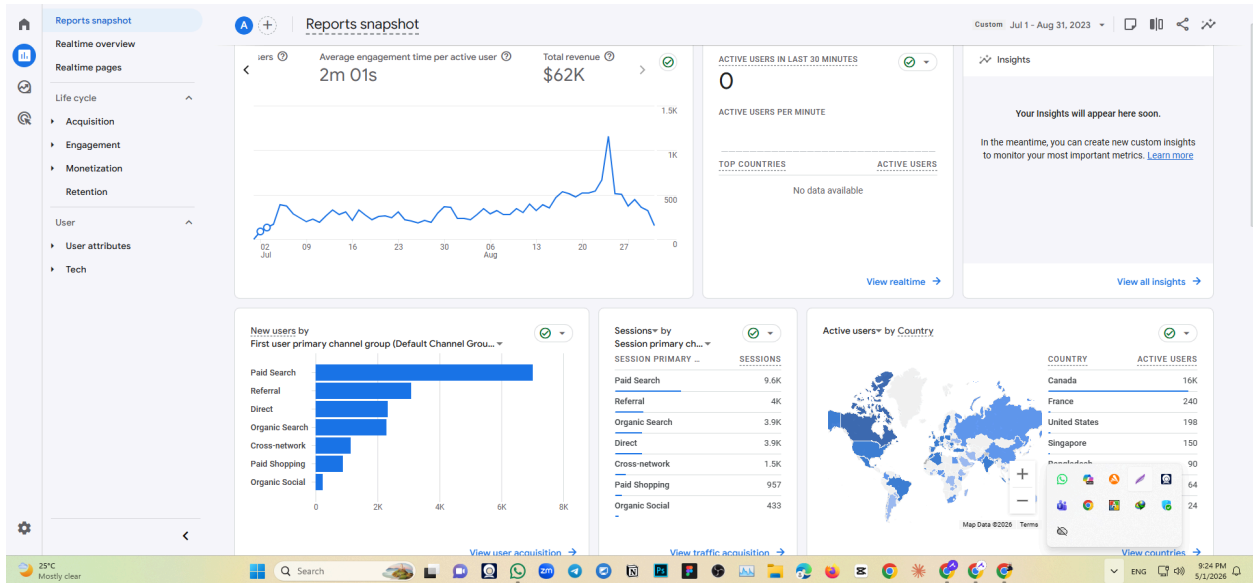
Reports snapshot
Realtime overview
Realtime pages
Life cycle
Acquisition
Engagement
Monetization
Retention
User
User attributes
Tech

A
Reports snapshot
Custom Jul 1 - Aug 31, 2023

sers
Average engagement time per active user
2m 01s
Total revenue
$62K

1.5K
1K
500
0
02 Jul
09
16
23
30
06 Aug
13
20
27

ACTIVE USERS IN LAST 30 MINUTES
0
ACTIVE USERS PER MINUTE
TOP COUNTRIES
ACTIVE USERS
No data available
View realtime

Insights
Your Insights will appear here soon.
In the meantime, you can create new custom insights to monitor your most important metrics. Learn more
View all insights

New users by
First user primary channel group (Default Channel Grou...
Paid Search
Referral
Direct
Organic Search
Cross-network
Paid Shopping
Organic Social
0
2K
4K
6K
8K
View user acquisition

Sessions by
Session primary ch...
| SESSION PRIMARY ... | SESSIONS |
|---|---|
| Paid Search | 9.6K |
| Referral | 4K |
| Organic Search | 3.9K |
| Direct | 3.9K |
| Cross-network | 1.5K |
| Paid Shopping | 957 |
| Organic Social | 433 |
View traffic acquisition

Active users by Country
| COUNTRY | ACTIVE USERS |
|---|---|
| Canada | 16K |
| France | 240 |
| United States | 198 |
| Singapore | 150 |
| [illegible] | 90 |
| | 64 |
| | 24 |
Map Data ©2026 Terms
View countries

25°C
Mostly clear
Search
ENG
9:24 PM
5/1/2026